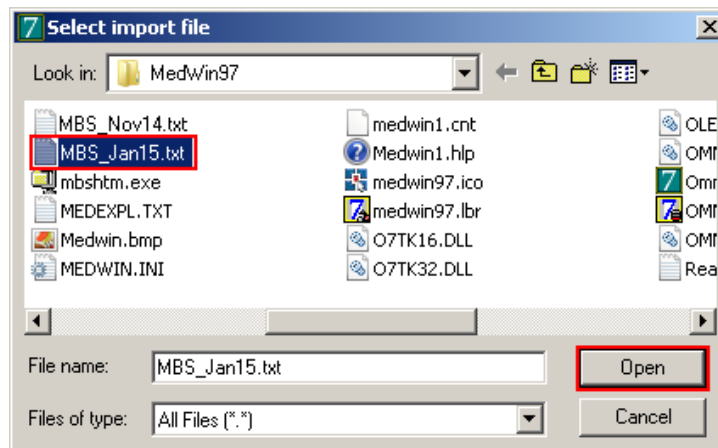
Select import file

Look in: MedWin97

MBS_Nov14.txt
MBS_Jan15.txt
mbshtm.exe
MEDEXPL.TXT
Medwin.bmp
MEDWIN.INI

medwin1.cnt
Medwin1.hlp
medwin97.ico
medwin97.lbr
O7TK16.DLL
O7TK32.DLL

OLE
OMI
Omr
OMI
OMI
Rea

File name: MBS_Jan15.txt
Open

Files of type: All Files (*.*)
Cancel